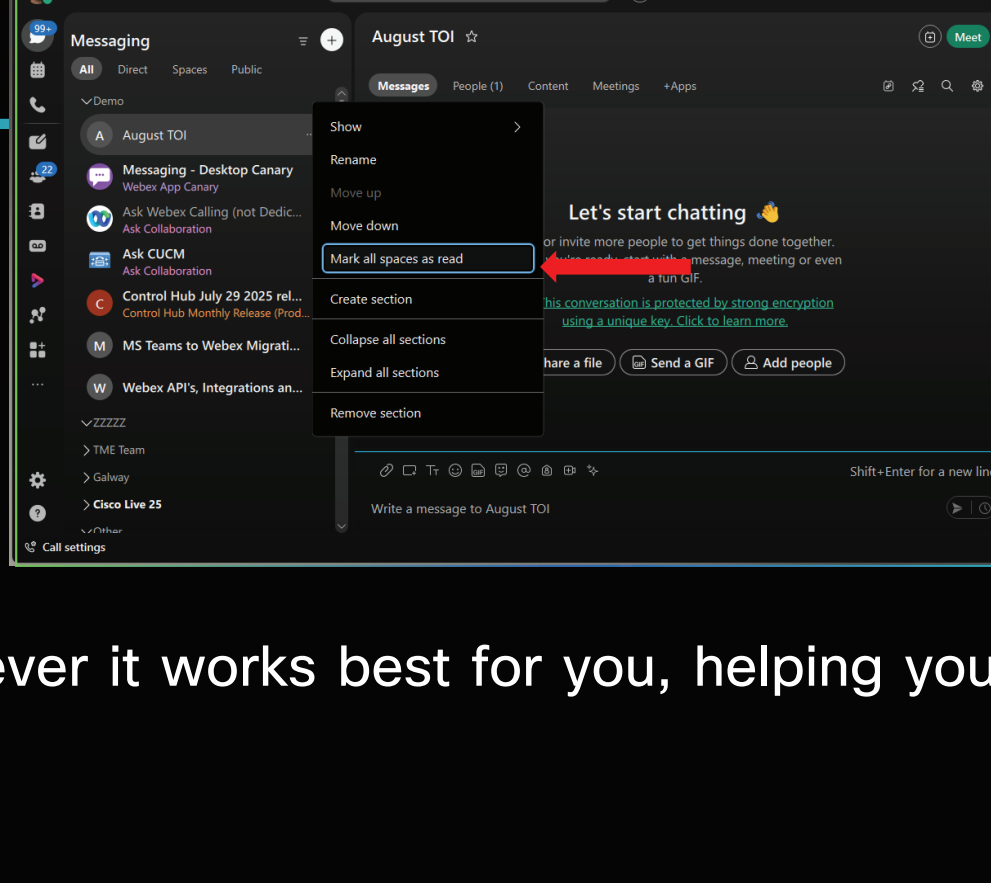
99+

22

Messaging

All Direct Spaces Public

Demo

A August TOI

Messaging - Desktop Canary
Webex App Canary

Ask Webex Calling (not Dedic...
Ask Collaboration

Ask CUCM
Ask Collaboration

C Control Hub July 29 2025 rel...
Control Hub Monthly Release (Prod...

M MS Teams to Webex Migrati...

W Webex API's, Integrations an...

ZZZZZ

TME Team

Galway

Cisco Live 25

Other

Call settings

Show

Rename

Move up

Move down

Mark all spaces as read

Create section

Collapse all sections

Expand all sections

Remove section

August TOI

Meet

Messages People (1) Content Meetings +Apps

Let's start chatting 👋

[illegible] or invite more people to get things done together. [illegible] you're ready, start with a message, meeting or even a fun GIF.

This conversation is protected by strong encryption using a unique key. Click to learn more.

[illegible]hare a file

Send a GIF

Add people

Shift+Enter for a new lin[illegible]

Write a message to August TOI

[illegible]ever it works best for you, helping you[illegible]